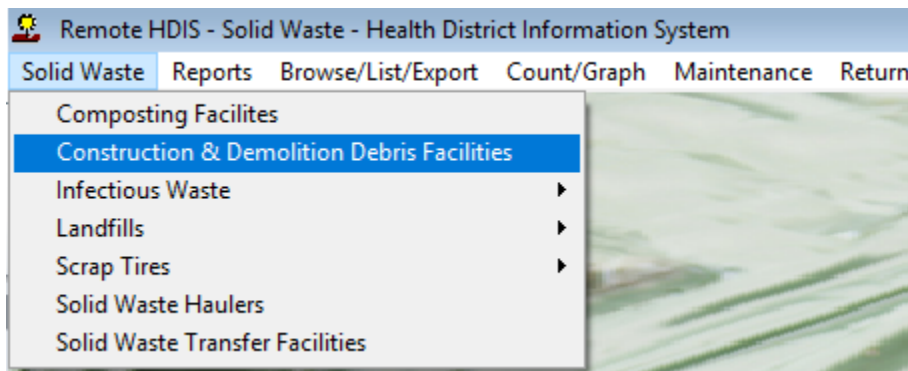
Remote HDIS - Solid Waste - Health District Information System

Solid Waste Reports Browse/List/Export Count/Graph Maintenance Return

Composting Facilites
Construction & Demolition Debris Facilities
Infectious Waste
Landfills
Scrap Tires
Solid Waste Haulers
Solid Waste Transfer Facilities